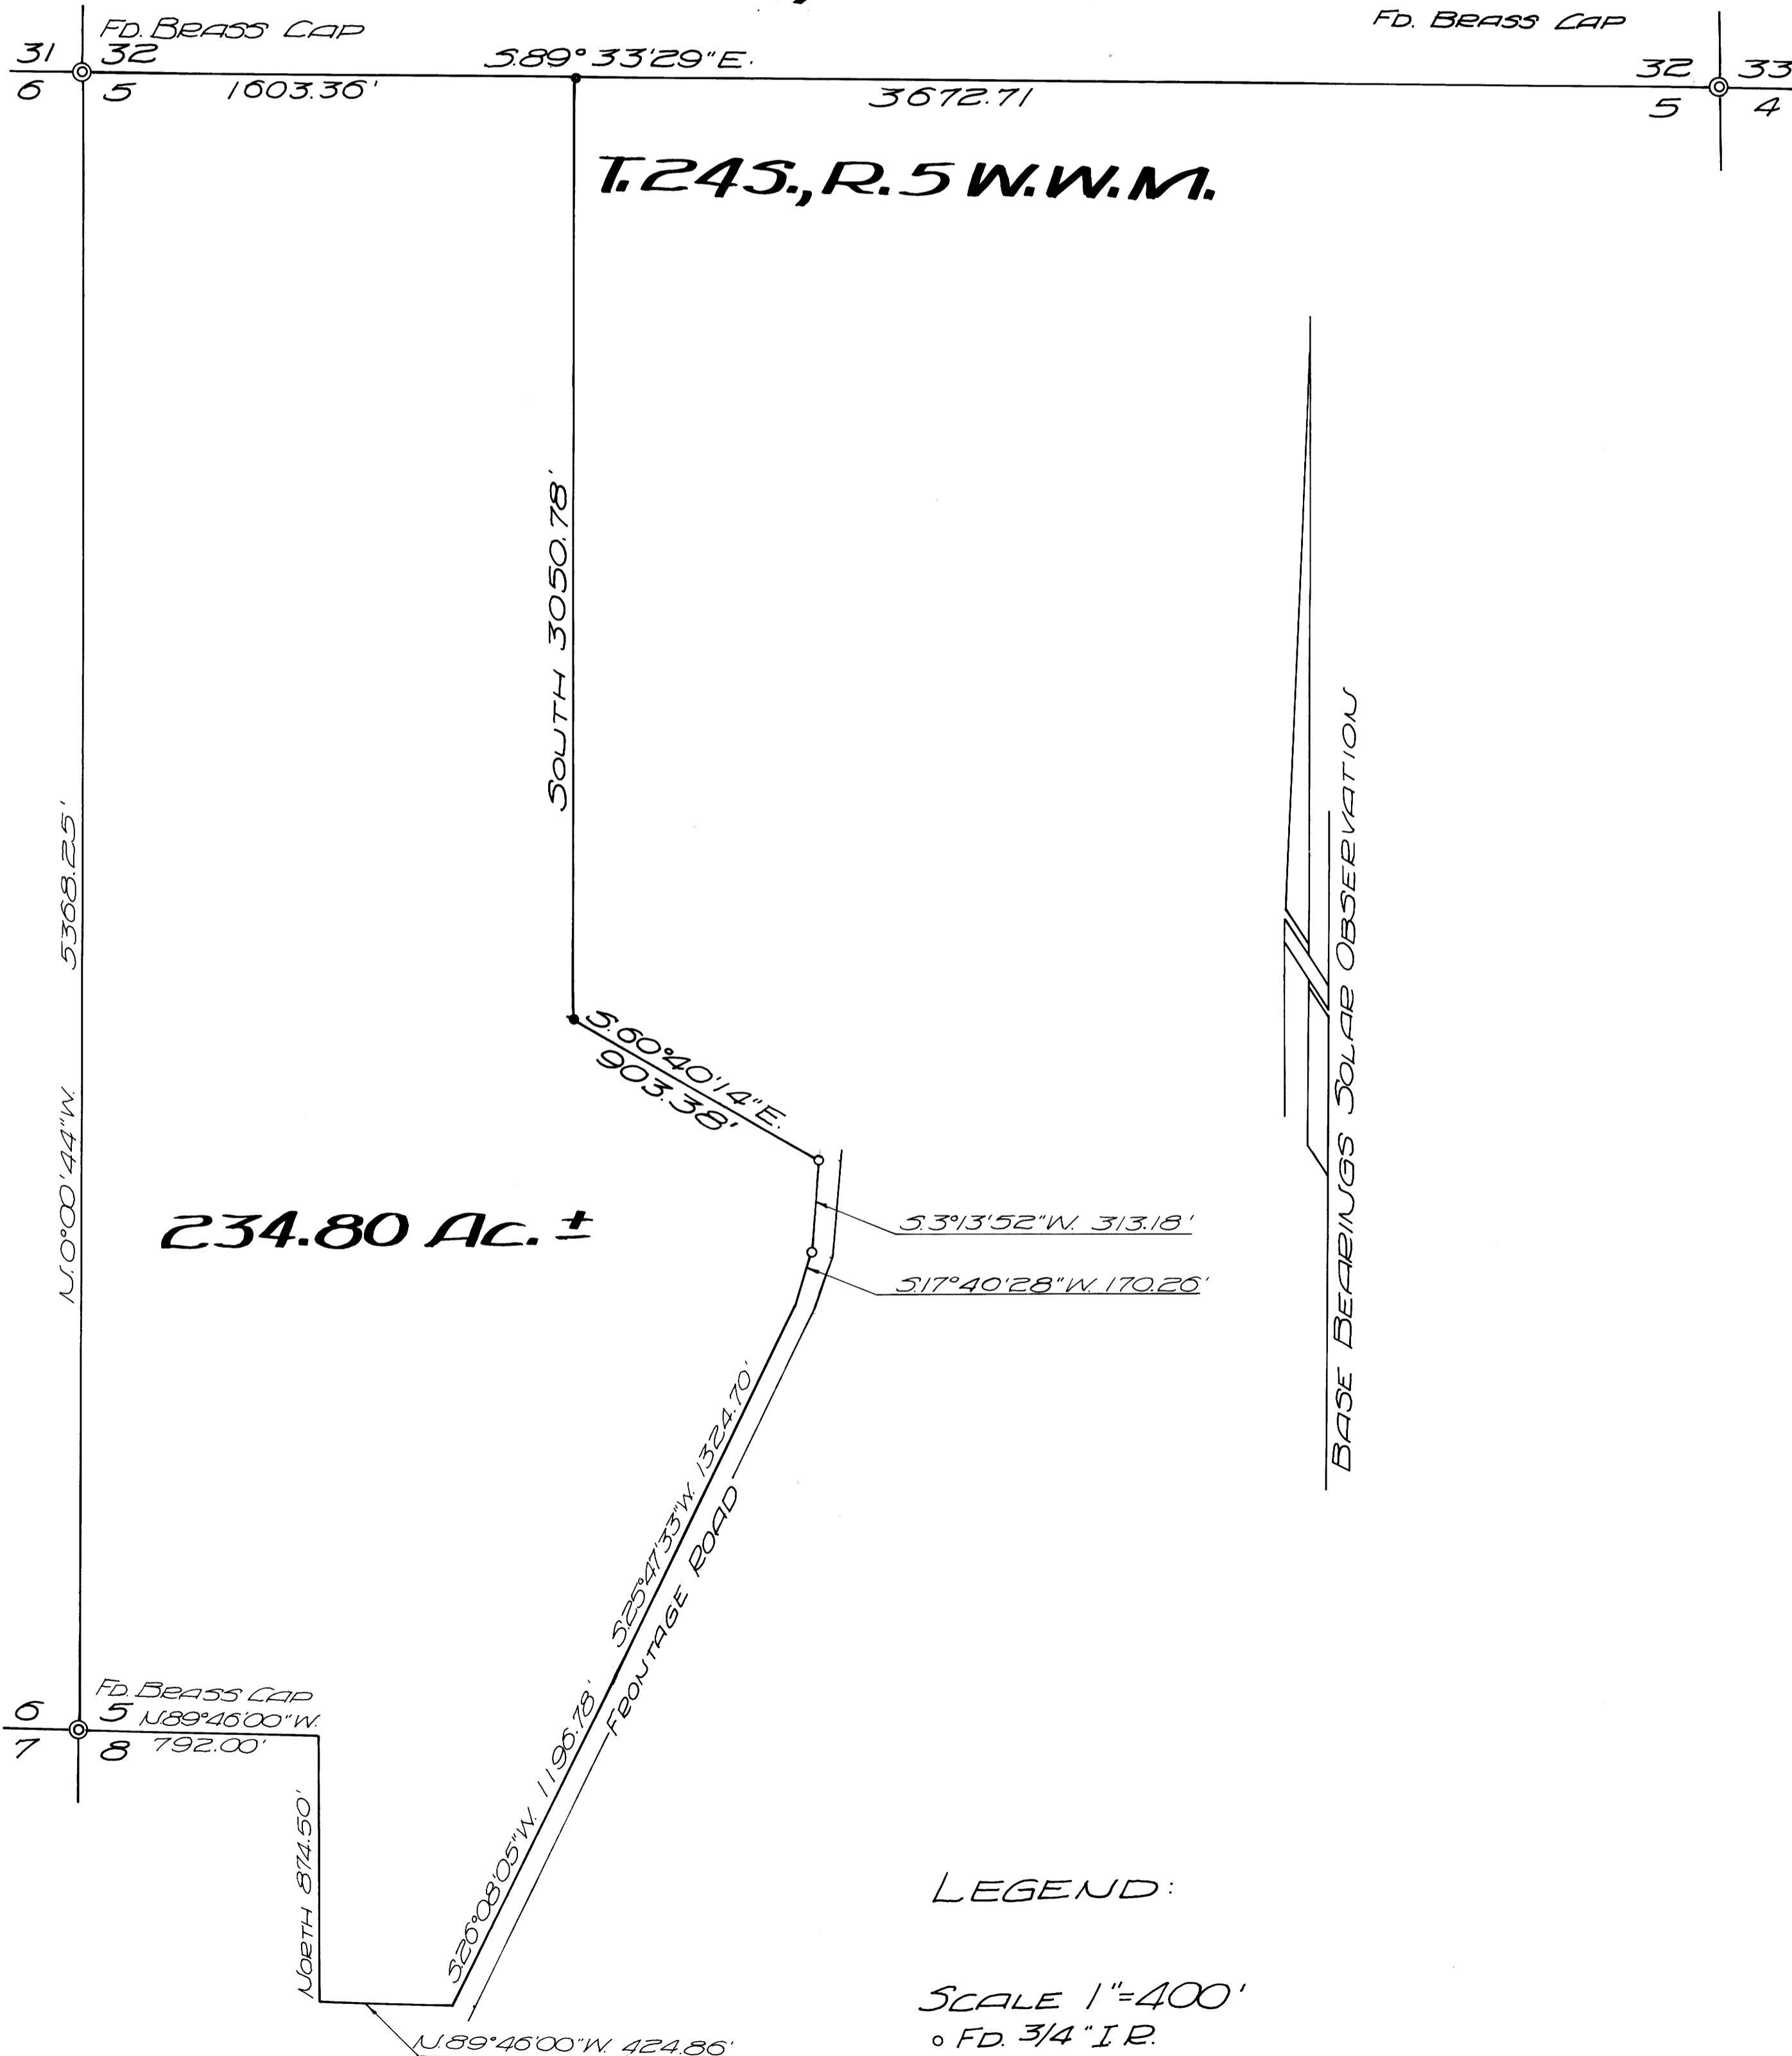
FD. BRASS CAP
31 32
6 5
S.89° 33'29"E.
1603.36'
3672.71
FD. BRASS CAP
32 33
5 4

T.24S., R.5 W.W.M.

SOUTH 3050.78'

5368.25'
N.0°00'44"W.

S.60°40'14"E.
903.38'

234.80 Ac.±

S.3°13'52"W. 313.18'
S.17°40'28"W. 170.26'

BASE BEARINGS SOLAR OBSERVATION

S.25°41'33"W. 1324.70'
FRONTAGE ROAD
S.26°08'05"W. 1196.78'

FD. BRASS CAP
6 5
7 8
N.89°46'00"W.
792.00'

NORTH 874.50'

N.89°46'00"W. 424.86'

LEGEND:

SCALE 1"=400'
○ FD. 3/4" I.R.